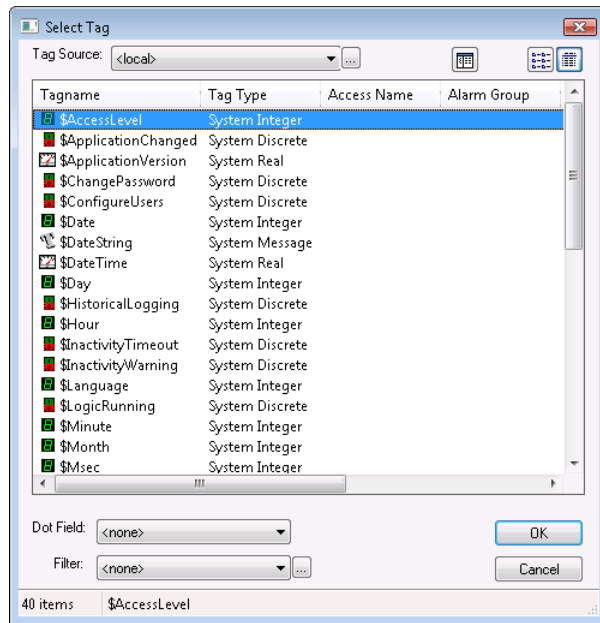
Select Tag

Tag Source: <local> ...

| Tagname | Tag Type | Access Name | Alarm Group |
|---|---|---|---|
| $AccessLevel | System Integer | | |
| $ApplicationChanged | System Discrete | | |
| $ApplicationVersion | System Real | | |
| $ChangePassword | System Discrete | | |
| $ConfigureUsers | System Discrete | | |
| $Date | System Integer | | |
| $DateString | System Message | | |
| $DateTime | System Real | | |
| $Day | System Integer | | |
| $HistoricalLogging | System Discrete | | |
| $Hour | System Integer | | |
| $InactivityTimeout | System Discrete | | |
| $InactivityWarning | System Discrete | | |
| $Language | System Integer | | |
| $LogicRunning | System Discrete | | |
| $Minute | System Integer | | |
| $Month | System Integer | | |
| $Msec | System Integer | | |

Dot Field: <none>

OK

Filter: <none> ...

Cancel

40 items $AccessLevel